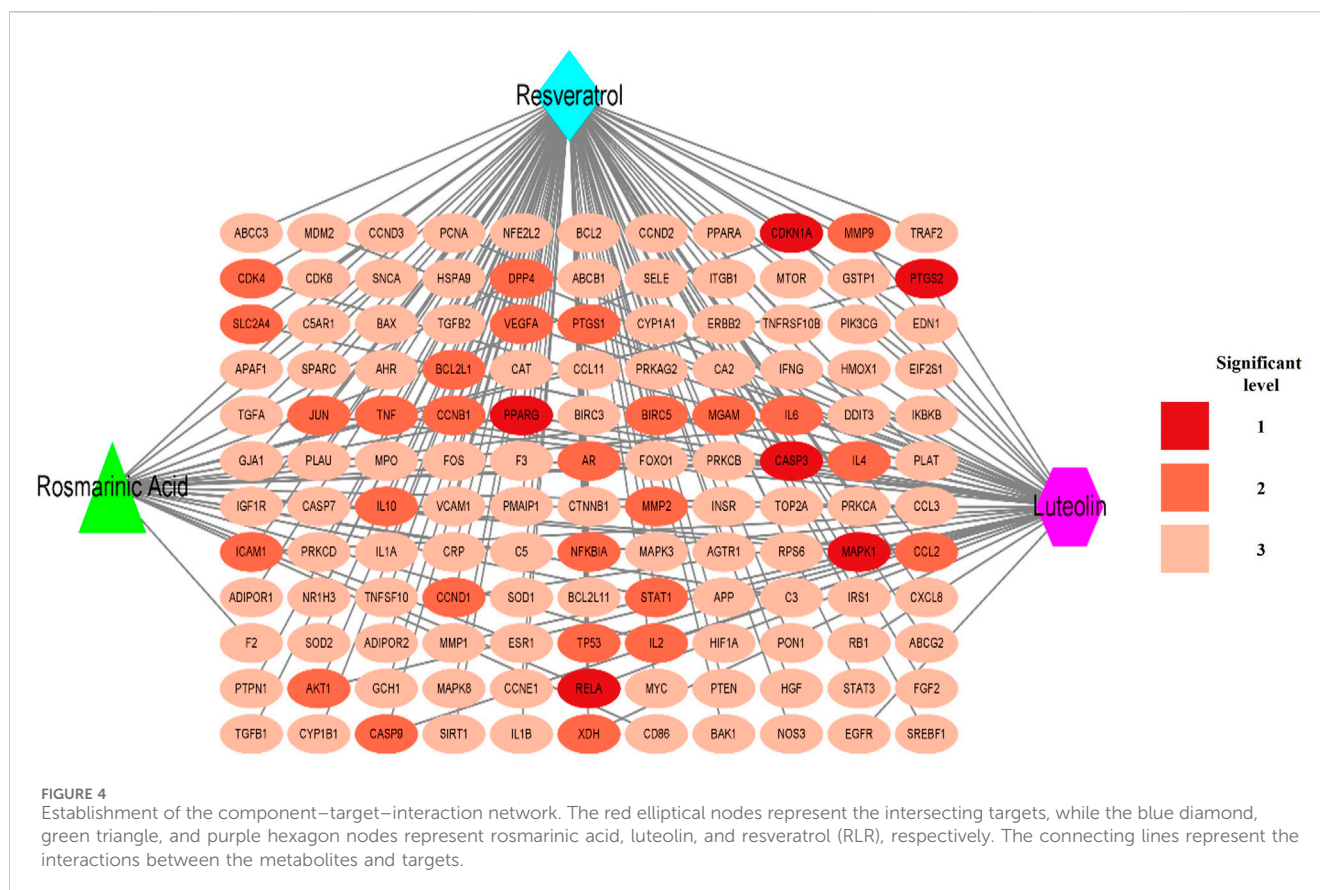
Resveratrol

ABCC3 MDM2 CCND3 PCNA NFE2L2 BCL2 CCND2 PPARA CDKN1A MMP9 TRAF2
CDK4 CDK6 SNCA HSPA9 DPP4 ABCB1 SELE ITGB1 MTOR GSTP1 PTGS2
SLC2A4 C5AR1 BAX TGFB2 VEGFA PTGS1 CYP1A1 ERBB2 TNFRSF10B PIK3CG EDN1
APAF1 SPARC AHR BCL2L1 CAT CCL11 PRKAG2 CA2 IFNG HMOX1 EIF2S1
TGFA JUN TNF CCNB1 PPARG BIRC3 BIRC5 MGAM IL6 DDIT3 IKBKB
GJA1 PLAU MPO FOS F3 AR FOXO1 PRKCB CASP3 IL4 PLAT
IGF1R CASP7 IL10 VCAM1 PMAIP1 CTNNB1 MMP2 INSR TOP2A PRKCA CCL3
ICAM1 PRKCD IL1A CRP C5 NFKBIA MAPK3 AGTR1 RPS6 MAPK1 CCL2
ADIPOR1 NR1H3 TNFSF10 CCND1 SOD1 BCL2L11 STAT1 APP C3 IRS1 CXCL8
F2 SOD2 ADIPOR2 MMP1 ESR1 TP53 IL2 HIF1A PON1 RB1 ABCG2
PTPN1 AKT1 GCH1 MAPK8 CCNE1 RELA MYC PTEN HGF STAT3 FGF2
TGFB1 CYP1B1 CASP9 SIRT1 IL1B XDH CD86 BAK1 NOS3 EGFR SREBF1

Rosmarinic Acid

Luteolin

Significant level
1
2
3

FIGURE 4
Establishment of the component–target–interaction network. The red elliptical nodes represent the intersecting targets, while the blue diamond, green triangle, and purple hexagon nodes represent rosmarinic acid, luteolin, and resveratrol (RLR), respectively. The connecting lines represent the interactions between the metabolites and targets.